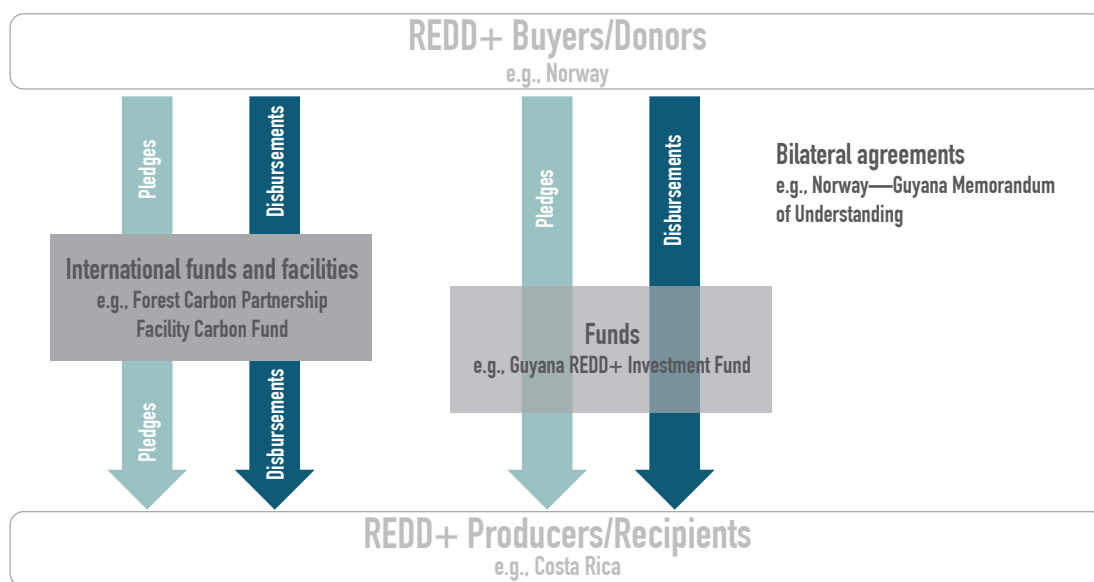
REDD+ Buyers/Donors
e.g., Norway

Pledges

Disbursements

Pledges

Disbursements

Bilateral agreements
e.g., Norway—Guyana Memorandum of Understanding

International funds and facilities
e.g., Forest Carbon Partnership Facility Carbon Fund

Funds
e.g., Guyana REDD+ Investment Fund

Pledges

Disbursements

REDD+ Producers/Recipients
e.g., Costa Rica